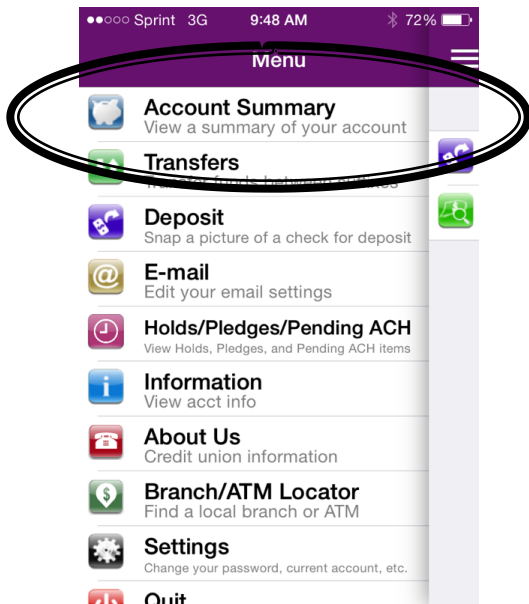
●●○○○ Sprint 3G 9:48 AM 72%

Menu

Account Summary
View a summary of your account

Transfers
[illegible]

Deposit
Snap a picture of a check for deposit

E-mail
Edit your email settings

Holds/Pledges/Pending ACH
View Holds, Pledges, and Pending ACH items

Information
View acct info

About Us
Credit union information

Branch/ATM Locator
Find a local branch or ATM

Settings
Change your password, current account, etc.

Quit